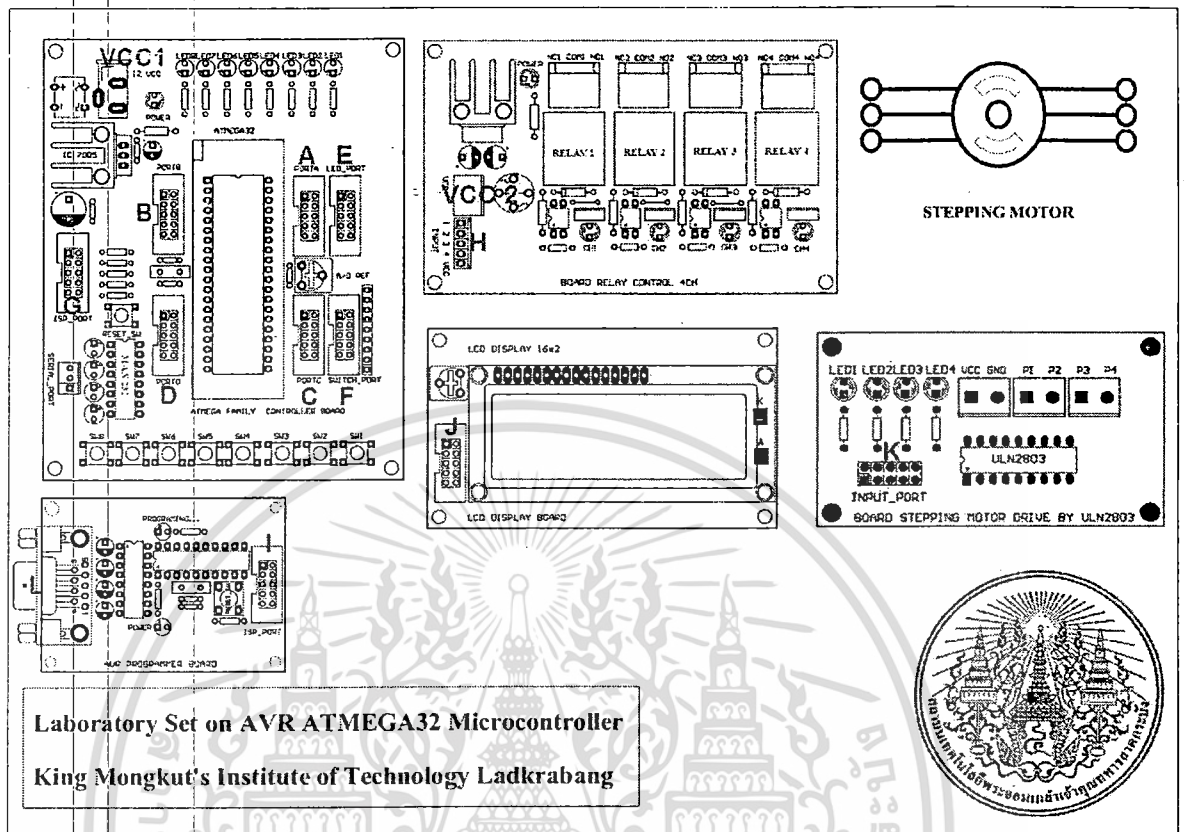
VCC1
12 VCC
LED8 LED7 LED6 LED5 LED4 LED3 LED2 LED1
POWER
ATMEGA32
IC 7805
PORTB
A
PORTA
E
LED_PORT
B
A/D REF
G
ISP_PORT
RESET_SW
PORTD
D
C
PORTC
F
SWITCH_PORT
ATMEGA FAMILY CONTROLLER BOARD
SW8 SW7 SW6 SW5 SW4 SW3 SW2 SW1

POWER
NC1 COM1 NO1
NC2 COM2 NO2
NC3 COM3 NO3
NC4 COM4 NO4
RELAY 1
RELAY 2
RELAY 3
RELAY 4
VCC
2
H
BOARD RELAY CONTROL 4CH

STEPPING MOTOR

LCD DISPLAY 16x2
J
K
A
LCD DISPLAY BOARD

LED1 LED2 LED3 LED4 VCC GND P1 P2 P3 P4
K
ULN2803
INPUT_PORT
BOARD STEPPING MOTOR DRIVE BY ULN2803

PROGRAMMING
I
POWER
ISP_PORT
AVR PROGRAMMER BOARD

Laboratory Set on AVR ATMEGA32 Microcontroller
King Mongkut's Institute of Technology Ladkrabang

สถาบันเทคโนโลยีพระจอมเกล้าเจ้าคุณทหารลาดกระบัง